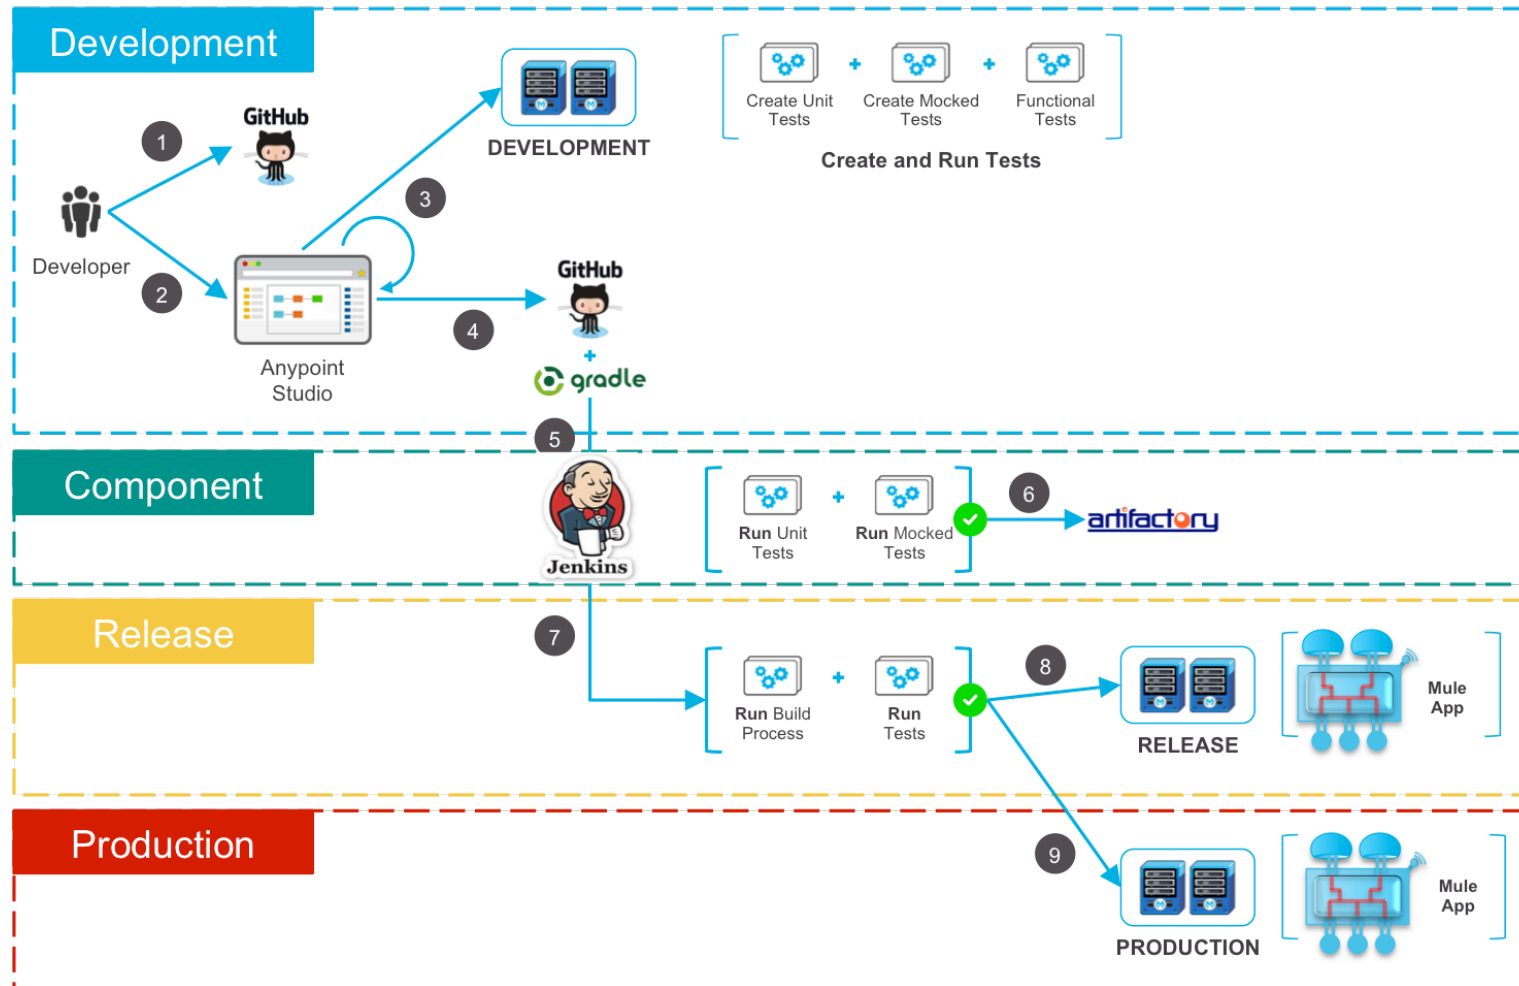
Development

1

GitHub

Developer

2

Anypoint Studio

3

DEVELOPMENT

Create Unit Tests + Create Mocked Tests + Functional Tests

Create and Run Tests

4

GitHub

+

gradle

5

Component

Jenkins

Run Unit Tests + Run Mocked Tests

6

artifactory

Release

7

Run Build Process + Run Tests

8

RELEASE

Mule App

Production

9

PRODUCTION

Mule App